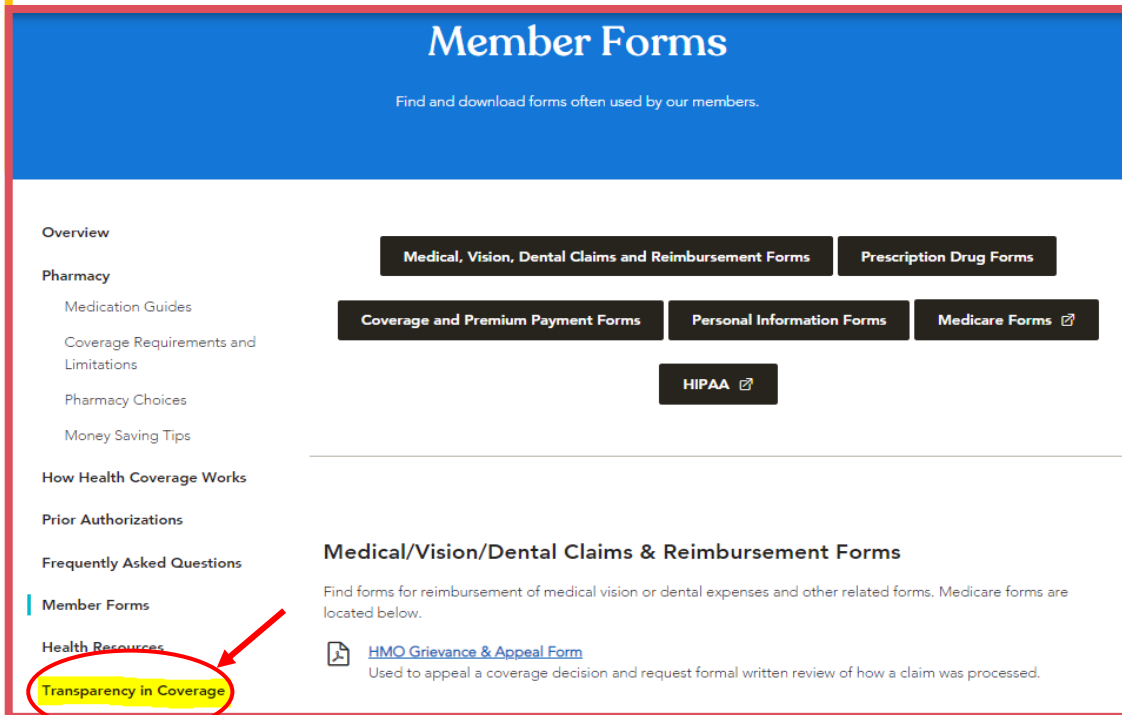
Member Forms

Find and download forms often used by our members.

Overview

Pharmacy

Medication Guides

Coverage Requirements and Limitations

Pharmacy Choices

Money Saving Tips

How Health Coverage Works

Prior Authorizations

Frequently Asked Questions

Member Forms

Health Resources

Transparency in Coverage

Medical, Vision, Dental Claims and Reimbursement Forms

Prescription Drug Forms

Coverage and Premium Payment Forms

Personal Information Forms

Medicare Forms

HIPAA

Medical/Vision/Dental Claims & Reimbursement Forms

Find forms for reimbursement of medical vision or dental expenses and other related forms. Medicare forms are located below.

HMO Grievance & Appeal Form
Used to appeal a coverage decision and request formal written review of how a claim was processed.